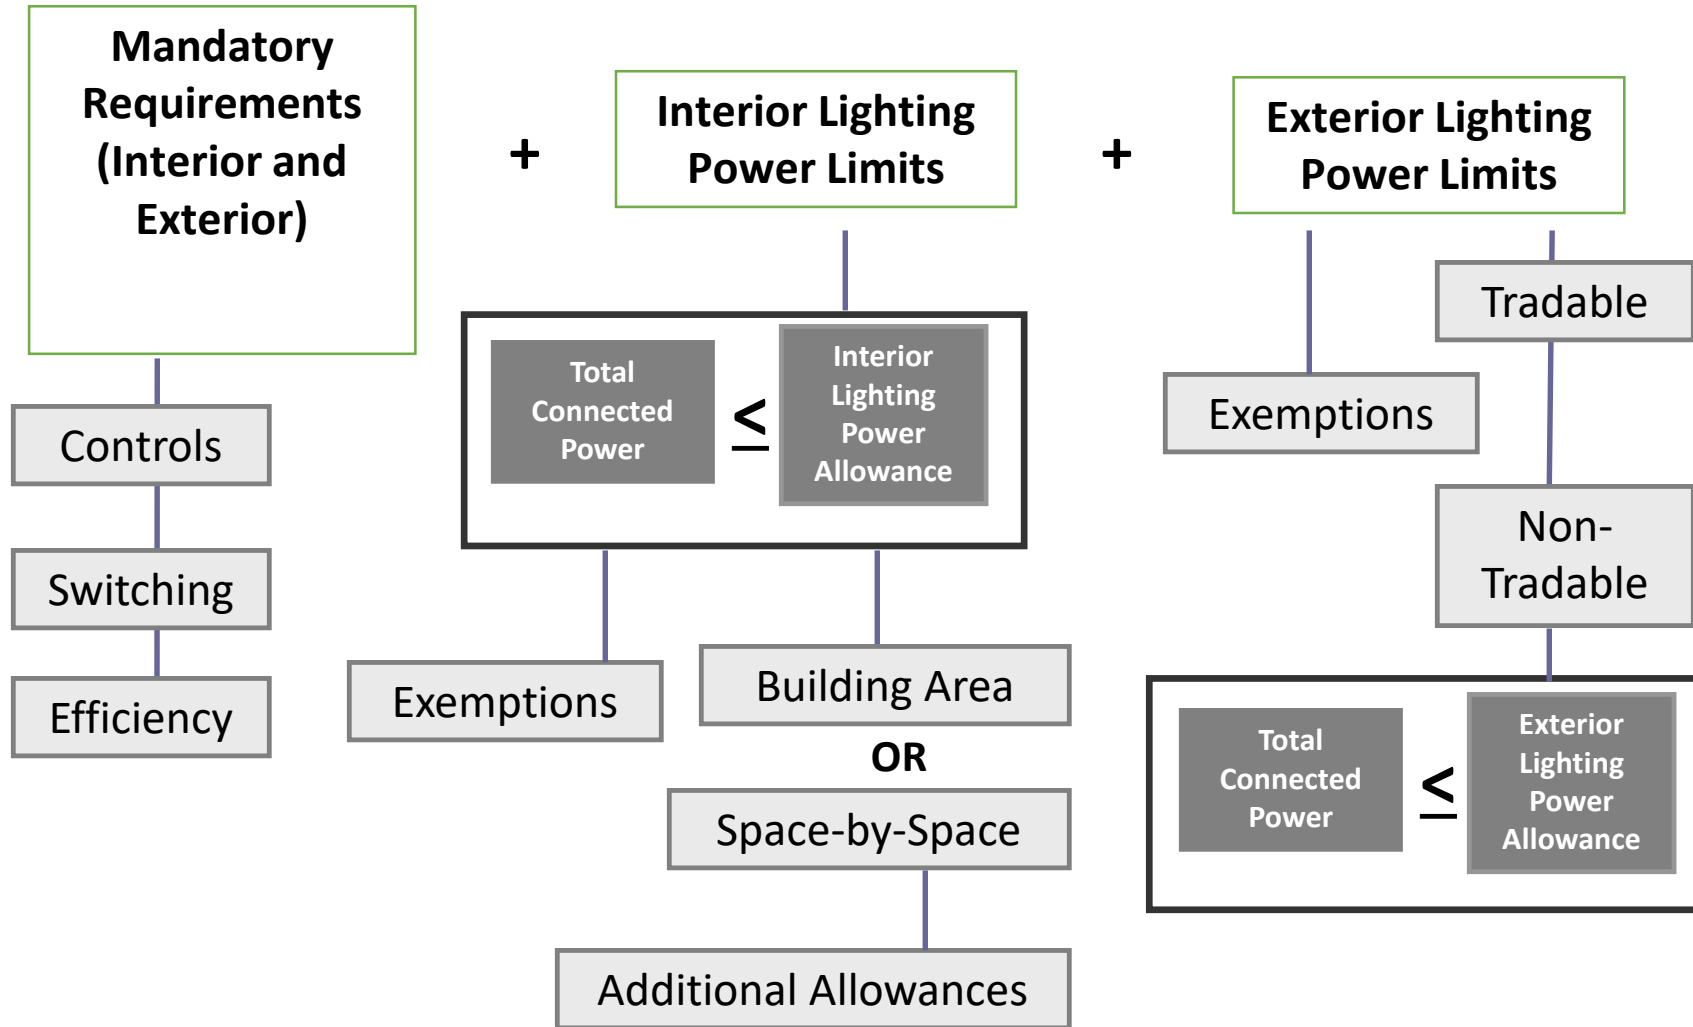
Mandatory Requirements (Interior and Exterior)

+

Interior Lighting Power Limits

+

Exterior Lighting Power Limits

Controls

Switching

Efficiency

Total Connected Power $\leq$ Interior Lighting Power Allowance

Exemptions

Building Area

OR

Space-by-Space

Additional Allowances

Tradable

Exemptions

Non-Tradable

Total Connected Power $\leq$ Exterior Lighting Power Allowance